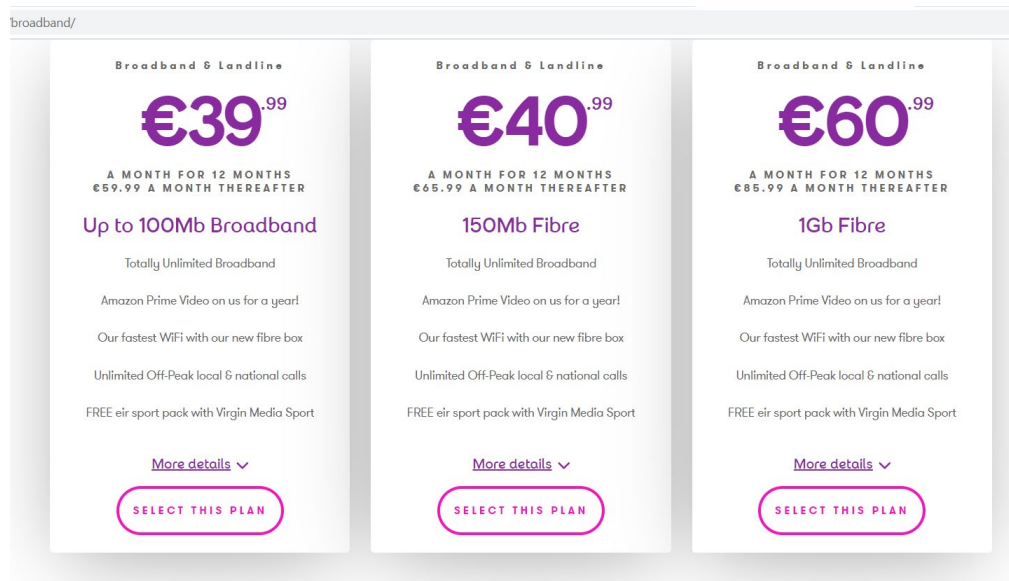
'broadband/

Broadband & Landline

€39.99

A MONTH FOR 12 MONTHS
€59.99 A MONTH THEREAFTER

Up to 100Mb Broadband

Totally Unlimited Broadband

Amazon Prime Video on us for a year!

Our fastest WiFi with our new fibre box

Unlimited Off-Peak local & national calls

FREE eir sport pack with Virgin Media Sport

More details

SELECT THIS PLAN

Broadband & Landline

€40.99

A MONTH FOR 12 MONTHS
€65.99 A MONTH THEREAFTER

150Mb Fibre

Totally Unlimited Broadband

Amazon Prime Video on us for a year!

Our fastest WiFi with our new fibre box

Unlimited Off-Peak local & national calls

FREE eir sport pack with Virgin Media Sport

More details

SELECT THIS PLAN

Broadband & Landline

€60.99

A MONTH FOR 12 MONTHS
€85.99 A MONTH THEREAFTER

1Gb Fibre

Totally Unlimited Broadband

Amazon Prime Video on us for a year!

Our fastest WiFi with our new fibre box

Unlimited Off-Peak local & national calls

FREE eir sport pack with Virgin Media Sport

More details

SELECT THIS PLAN